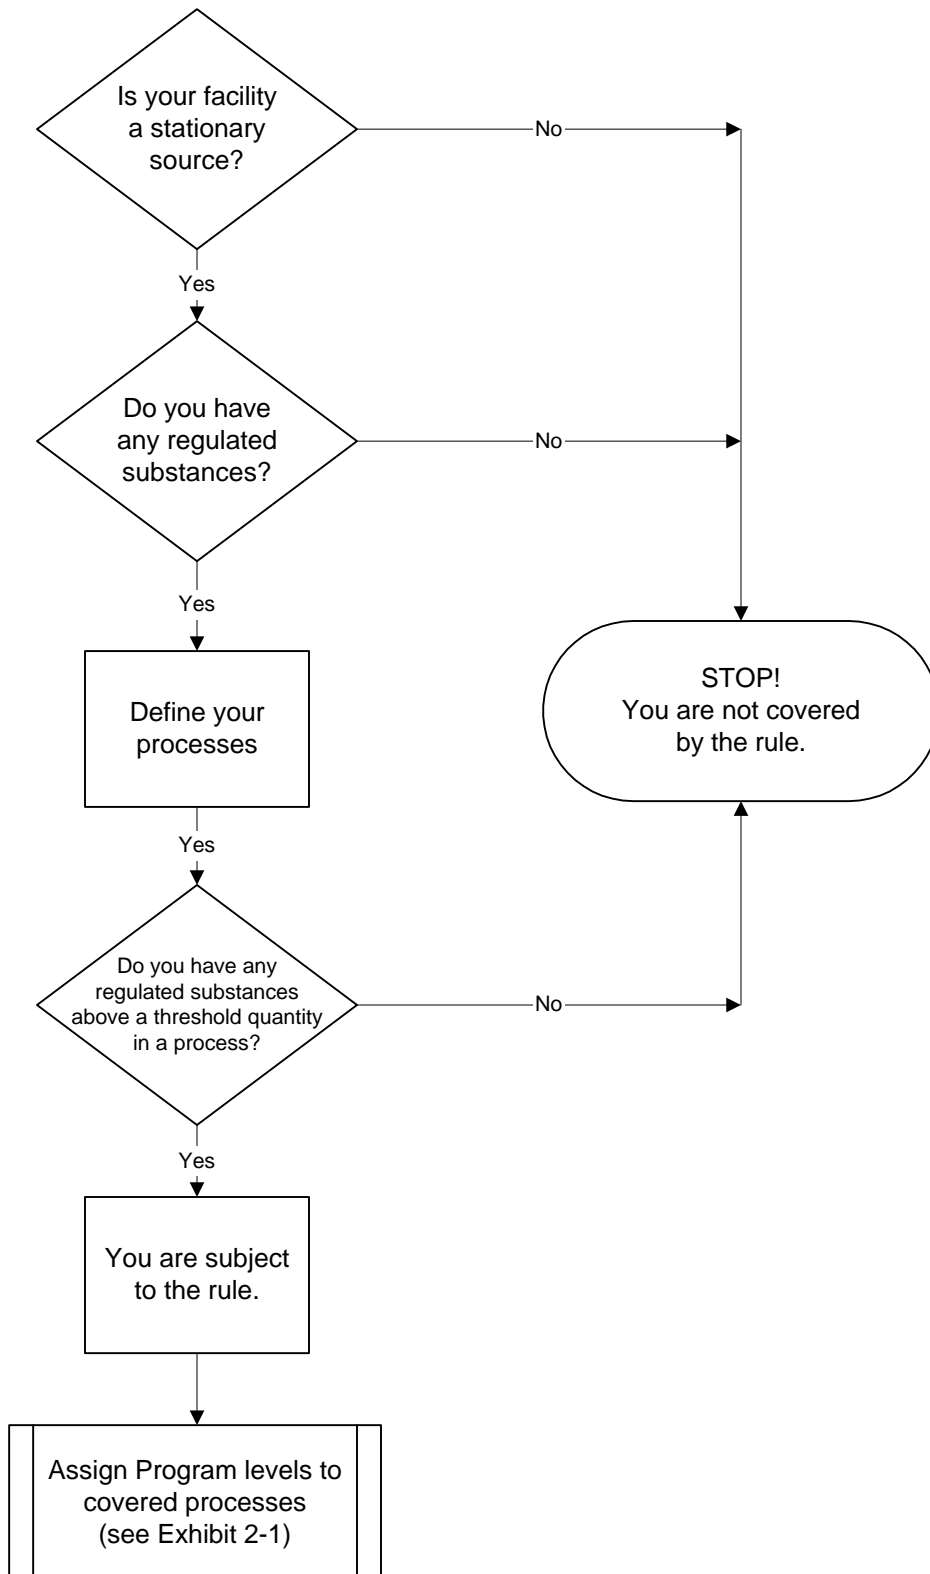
Is your facility a stationary source?

No

Yes

Do you have any regulated substances?

No

Yes

Define your processes

STOP!
You are not covered by the rule.

Yes

Do you have any regulated substances above a threshold quantity in a process?

No

Yes

You are subject to the rule.

Assign Program levels to covered processes (see Exhibit 2-1)